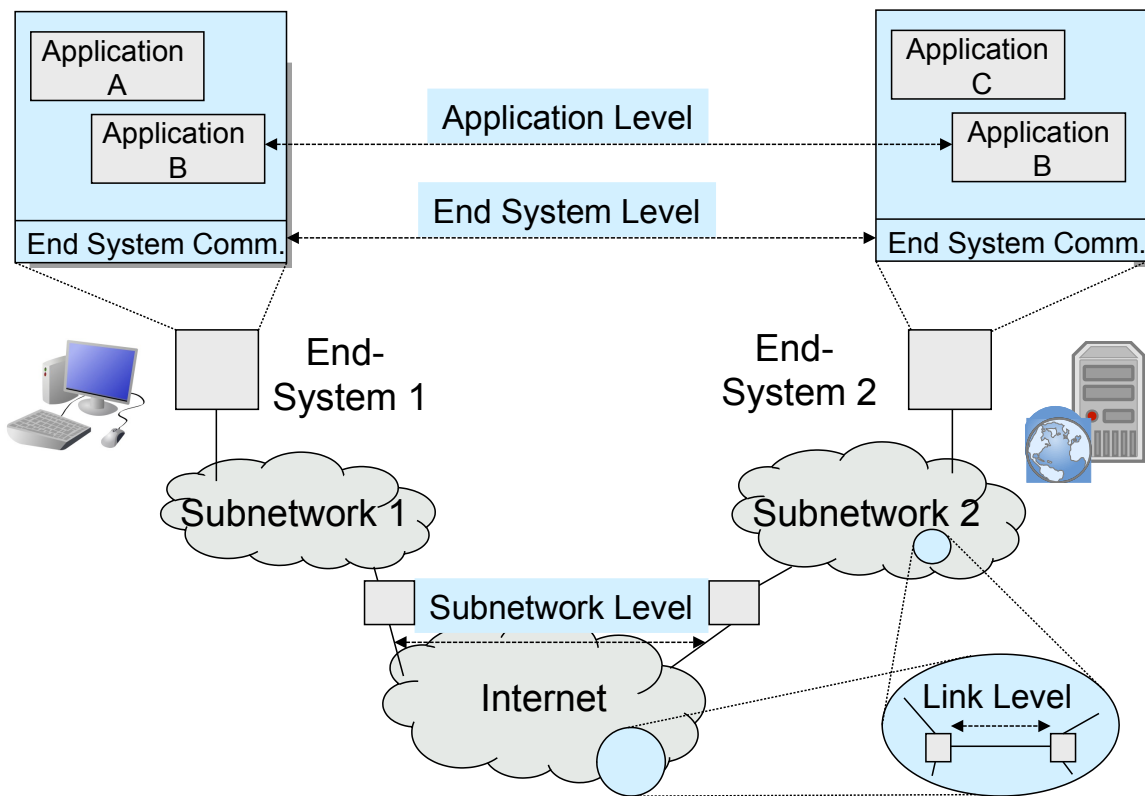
Application A

Application B

End System Comm.

Application Level

End System Level

Application C

Application B

End System Comm.

End-System 1

End-System 2

Subnetwork 1

Subnetwork 2

Subnetwork Level

Internet

Link Level